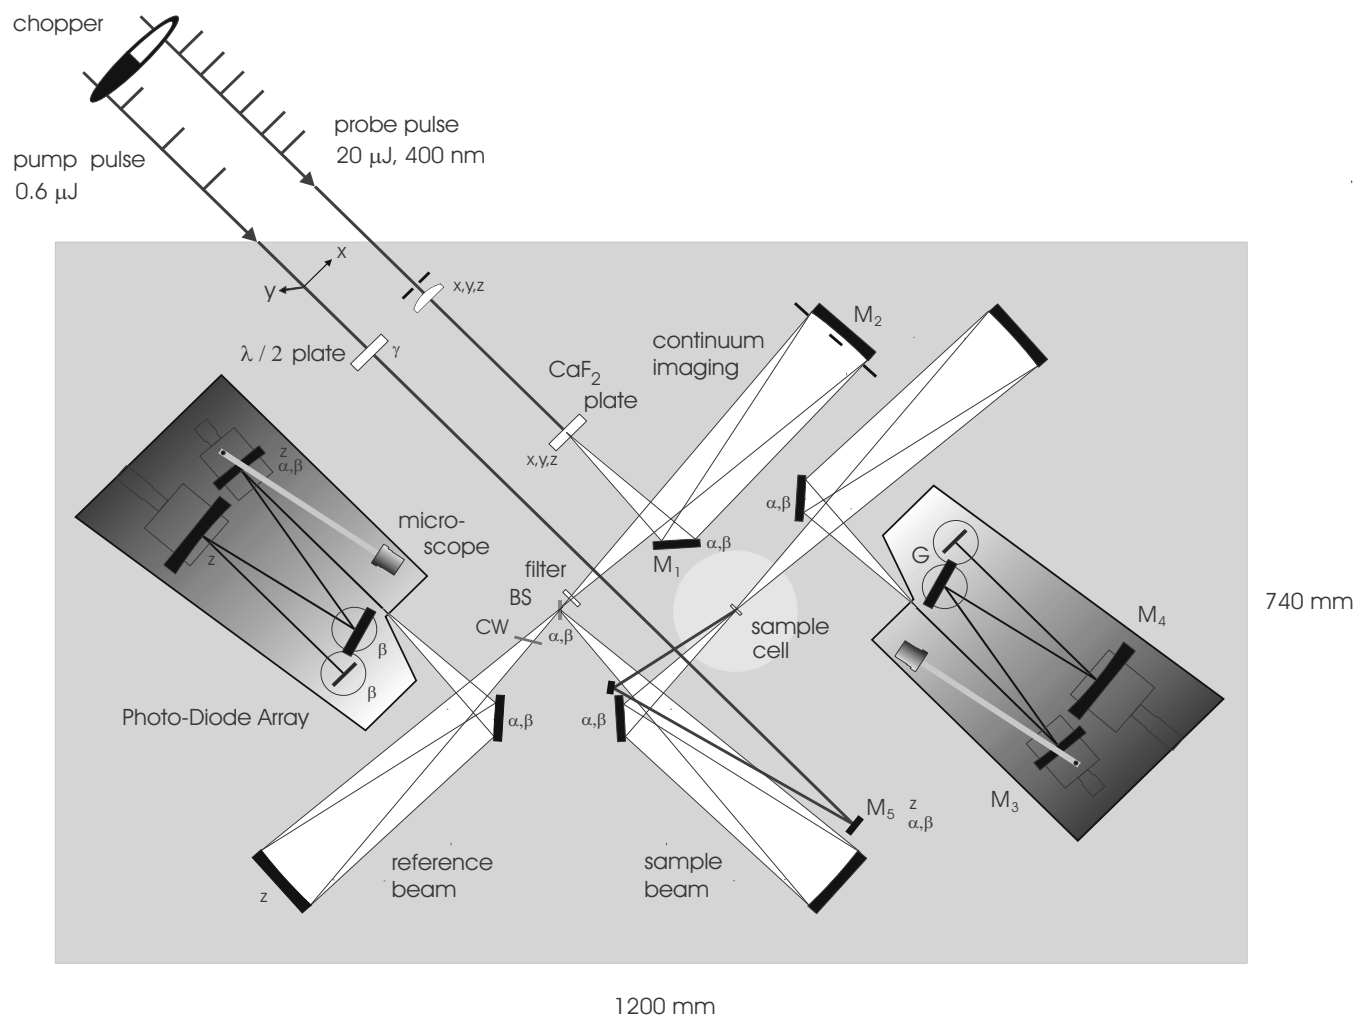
chopper

probe pulse
20 μJ, 400 nm

pump pulse
0.6 μJ

x
y

x,y,z

$\lambda$ / 2 plate
γ

M$_2$

continuum
imaging

CaF$_2$
plate

x,y,z

z
α,β

micro-
scope

z

α,β
M$_1$

α,β

G

filter
BS
CW
α,β

sample
cell

740 mm

M$_4$

β
β

Photo-Diode Array

α,β

α,β

M$_5$
z
α,β

M$_3$

z

reference
beam

sample
beam

1200 mm